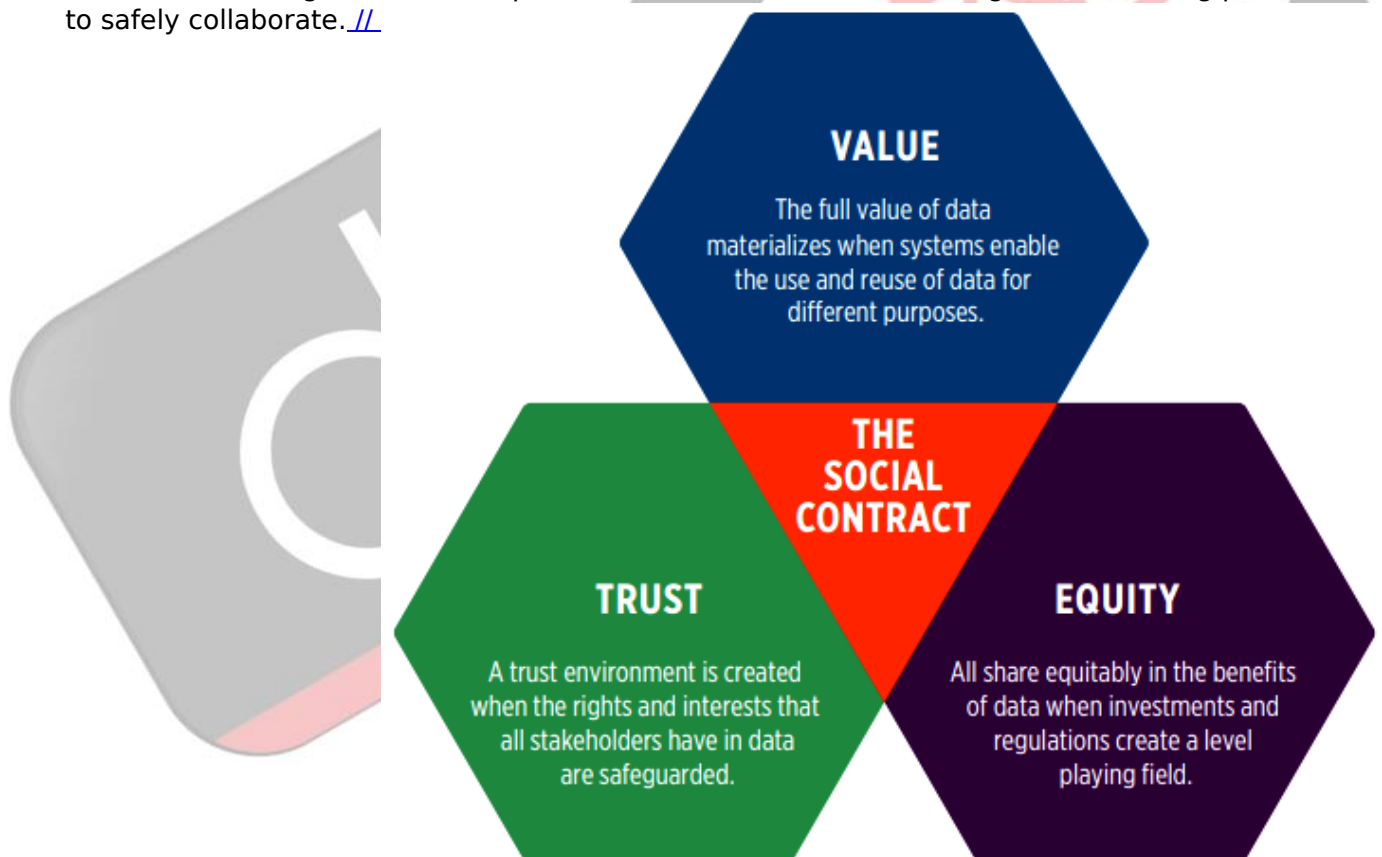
to safely collaborate. //

VALUE

The full value of data materializes when systems enable the use and reuse of data for different purposes.

THE SOCIAL CONTRACT

TRUST

A trust environment is created when the rights and interests that all stakeholders have in data are safeguarded.

EQUITY

All share equitably in the benefits of data when investments and regulations create a level playing field.